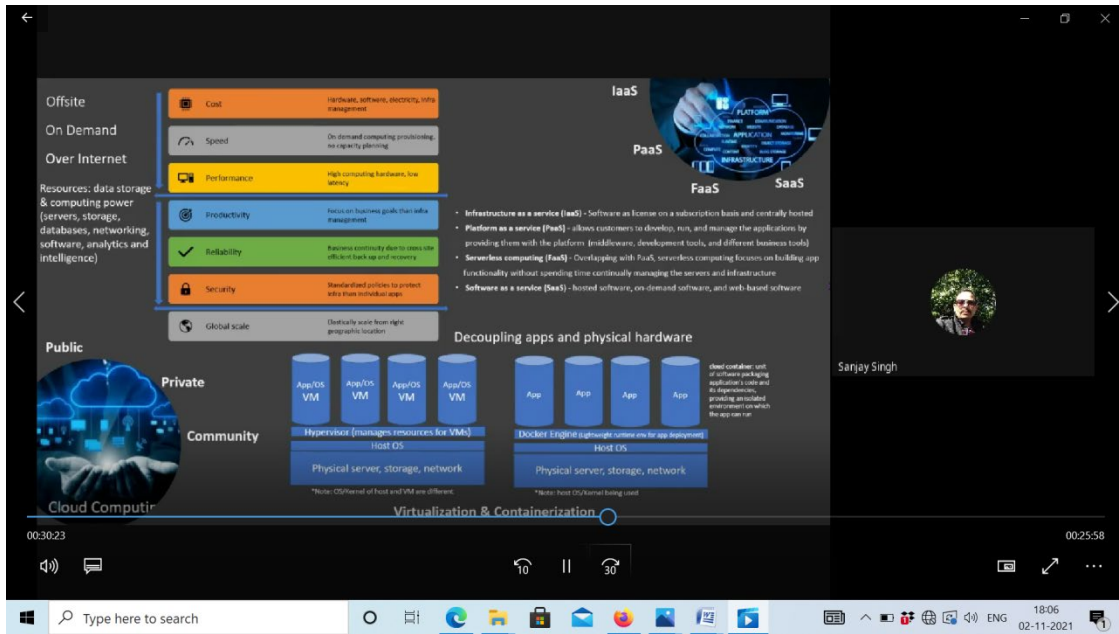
Offsite

On Demand

Over Internet

Resources: data storage & computing power (servers, storage, databases, networking, software, analytics and intelligence)

Cost — Hardware, software, electricity, infra management

Speed — On demand computing provisioning, no capacity planning

Performance — High computing hardware, low latency

Productivity — Focus on business goals than infra management

Reliability — Business continuity due to cross site efficient back up and recovery

Security — Standardized policies to protect infra than individual apps

Global scale — Elastically scale from right geographic location

IaaS

PaaS

FaaS

SaaS

PLATFORM

APPLICATION

INFRASTRUCTURE

• Infrastructure as a service (IaaS) - Software as license on a subscription basis and centrally hosted

• Platform as a service (PaaS) - allows customers to develop, run, and manage the applications by providing them with the platform (middleware, development tools, and different business tools)

• Serverless computing (FaaS) - Overlapping with PaaS, serverless computing focuses on building app functionality without spending time continually managing the servers and infrastructure

• Software as a service (SaaS) - hosted software, on-demand software, and web-based software

Decoupling apps and physical hardware

Public

Private

Community

Cloud Computir

App/OS VM | App/OS VM | App/OS VM | App/OS VM

Hypervisor (manages resources for VMs)

Host OS

Physical server, storage, network

*Note: OS/Kernel of host and VM are different

App | App | App | App

Docker Engine (Lightweight runtime env for app deployment)

Host OS

Physical server, storage, network

*Note: host OS/Kernel being used

cloud container: unit of software packaging application's code and its dependencies, providing an isolated environment on which the app can run

Virtualization & Containerization

Sanjay Singh

00:30:23

00:25:58

10

30

Type here to search

ENG

18:06

02-11-2021